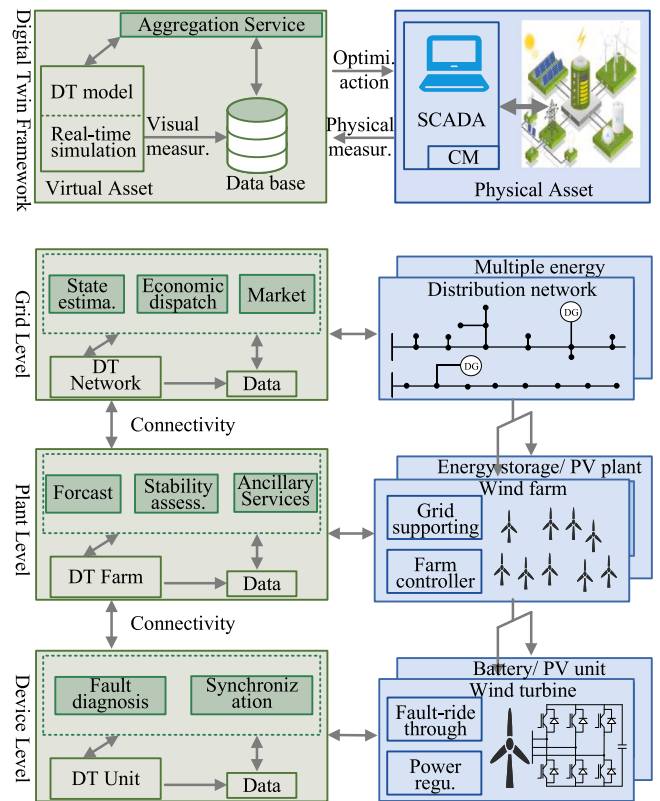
Digital Twin Framework

Aggregation Service

DT model

Real-time simulation

Visual measur.

Data base

Virtual Asset

Optimi. action

Physical measur.

SCADA

CM

Physical Asset

Grid Level

State estima.

Economic dispatch

Market

DT Network

Data

Multiple energy

Distribution network

DG

DG

Connectivity

Plant Level

Forcast

Stability assess.

Ancillary Services

DT Farm

Data

Energy storage/ PV plant

Wind farm

Grid supporting

Farm controller

Connectivity

Device Level

Fault diagnosis

Synchroniz ation

DT Unit

Data

Battery/ PV unit

Wind turbine

Fault-ride through

Power regu.